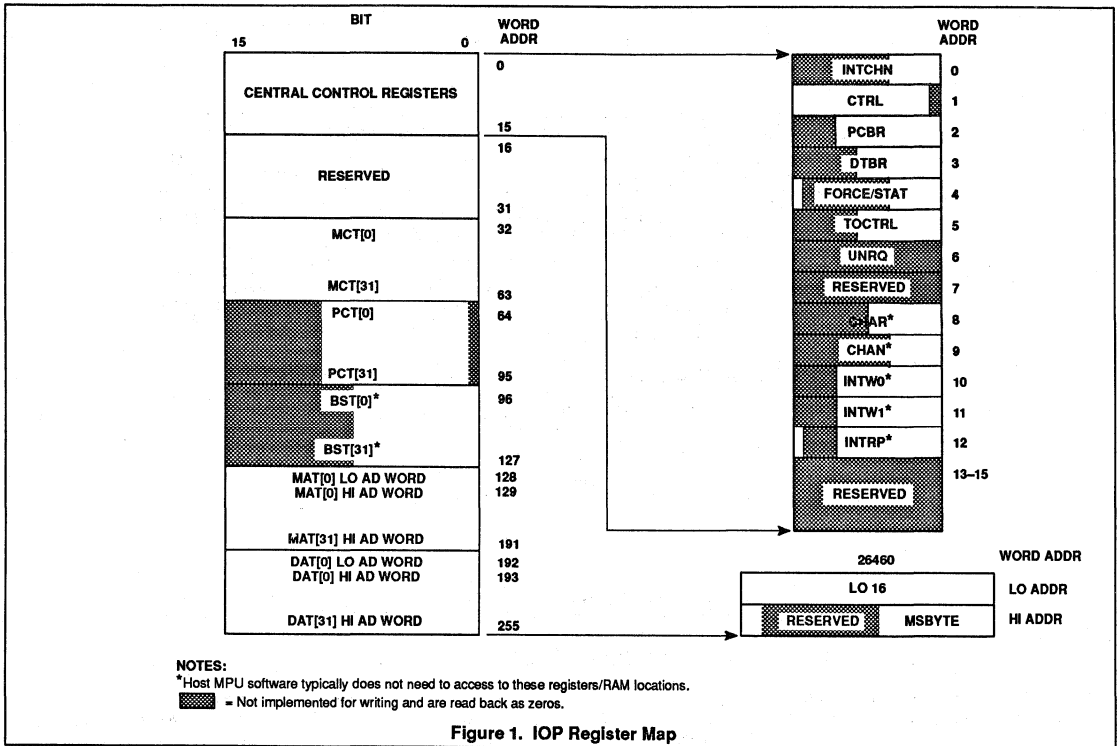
BIT
15 0

WORD ADDR

CENTRAL CONTROL REGISTERS
0
15

RESERVED
16
31

MCT[0]
32
MCT[31]
63

PCT[0]
64
PCT[31]
95

BST[0]*
96
BST[31]*
127

MAT[0] LO AD WORD
128
MAT[0] HI AD WORD
129
MAT[31] HI AD WORD
191

DAT[0] LO AD WORD
192
DAT[0] HI AD WORD
193
DAT[31] HI AD WORD
255

WORD ADDR

INTCHN 0
CTRL 1
PCBR 2
DTBR 3
FORCE/STAT 4
TOCTRL 5
UNRQ 6
RESERVED 7
C>AR* 8
CHAN* 9
INTW0* 10
INTW1* 11
INTRP* 12
RESERVED 13–15

26460
WORD ADDR

LO 16
LO ADDR
RESERVED MSBYTE
HI ADDR

NOTES:
*Host MPU software typically does not need to access to these registers/RAM locations.
= Not implemented for writing and are read back as zeros.

Figure 1. IOP Register Map